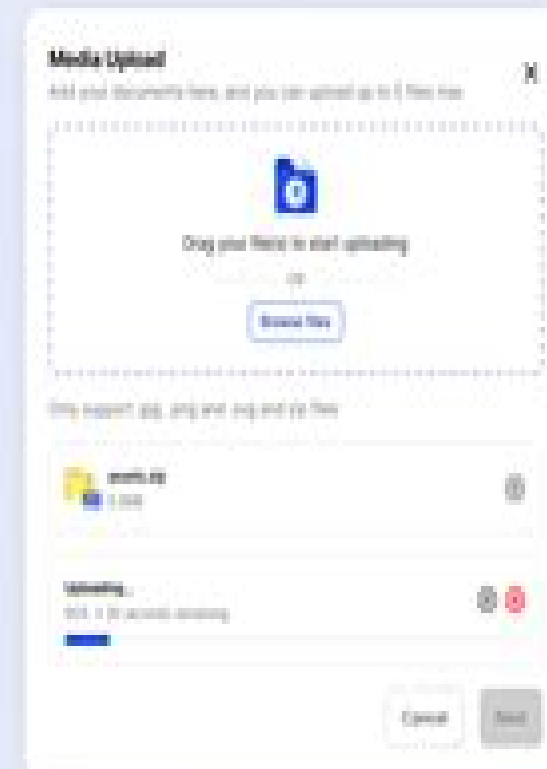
Media Upload

Add your documents here, and you can upload up to 5 files max

Drag your file(s) to start uploading

OR

Browse files

Only support .jpg, .png and .svg and zip files

assets.zip

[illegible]

Uploading...

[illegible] • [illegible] seconds remaining

Cancel

Next